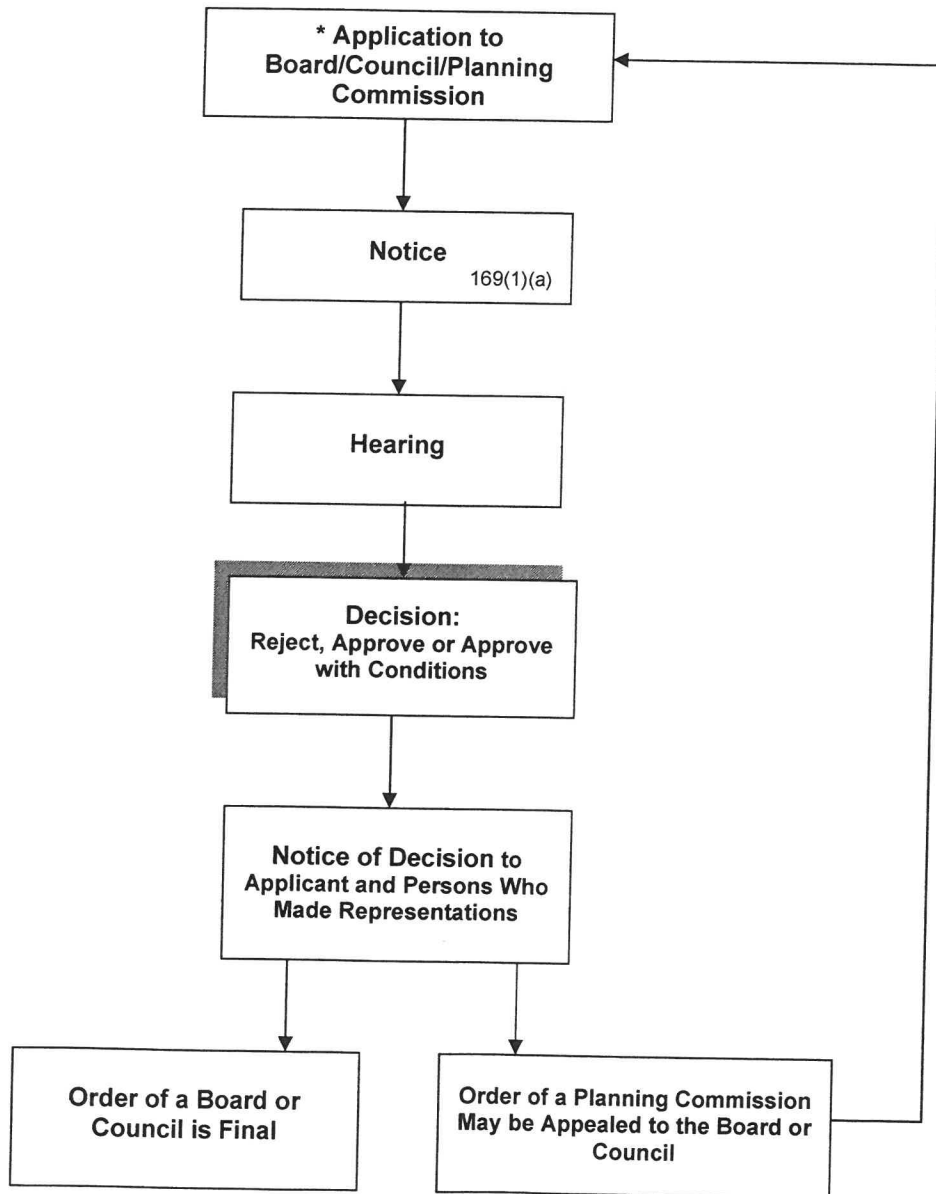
* Application to Board/Council/Planning Commission

Notice
169(1)(a)

Hearing

Decision:
Reject, Approve or Approve with Conditions

Notice of Decision to Applicant and Persons Who Made Representations

Order of a Board or Council is Final

Order of a Planning Commission May be Appealed to the Board or Council